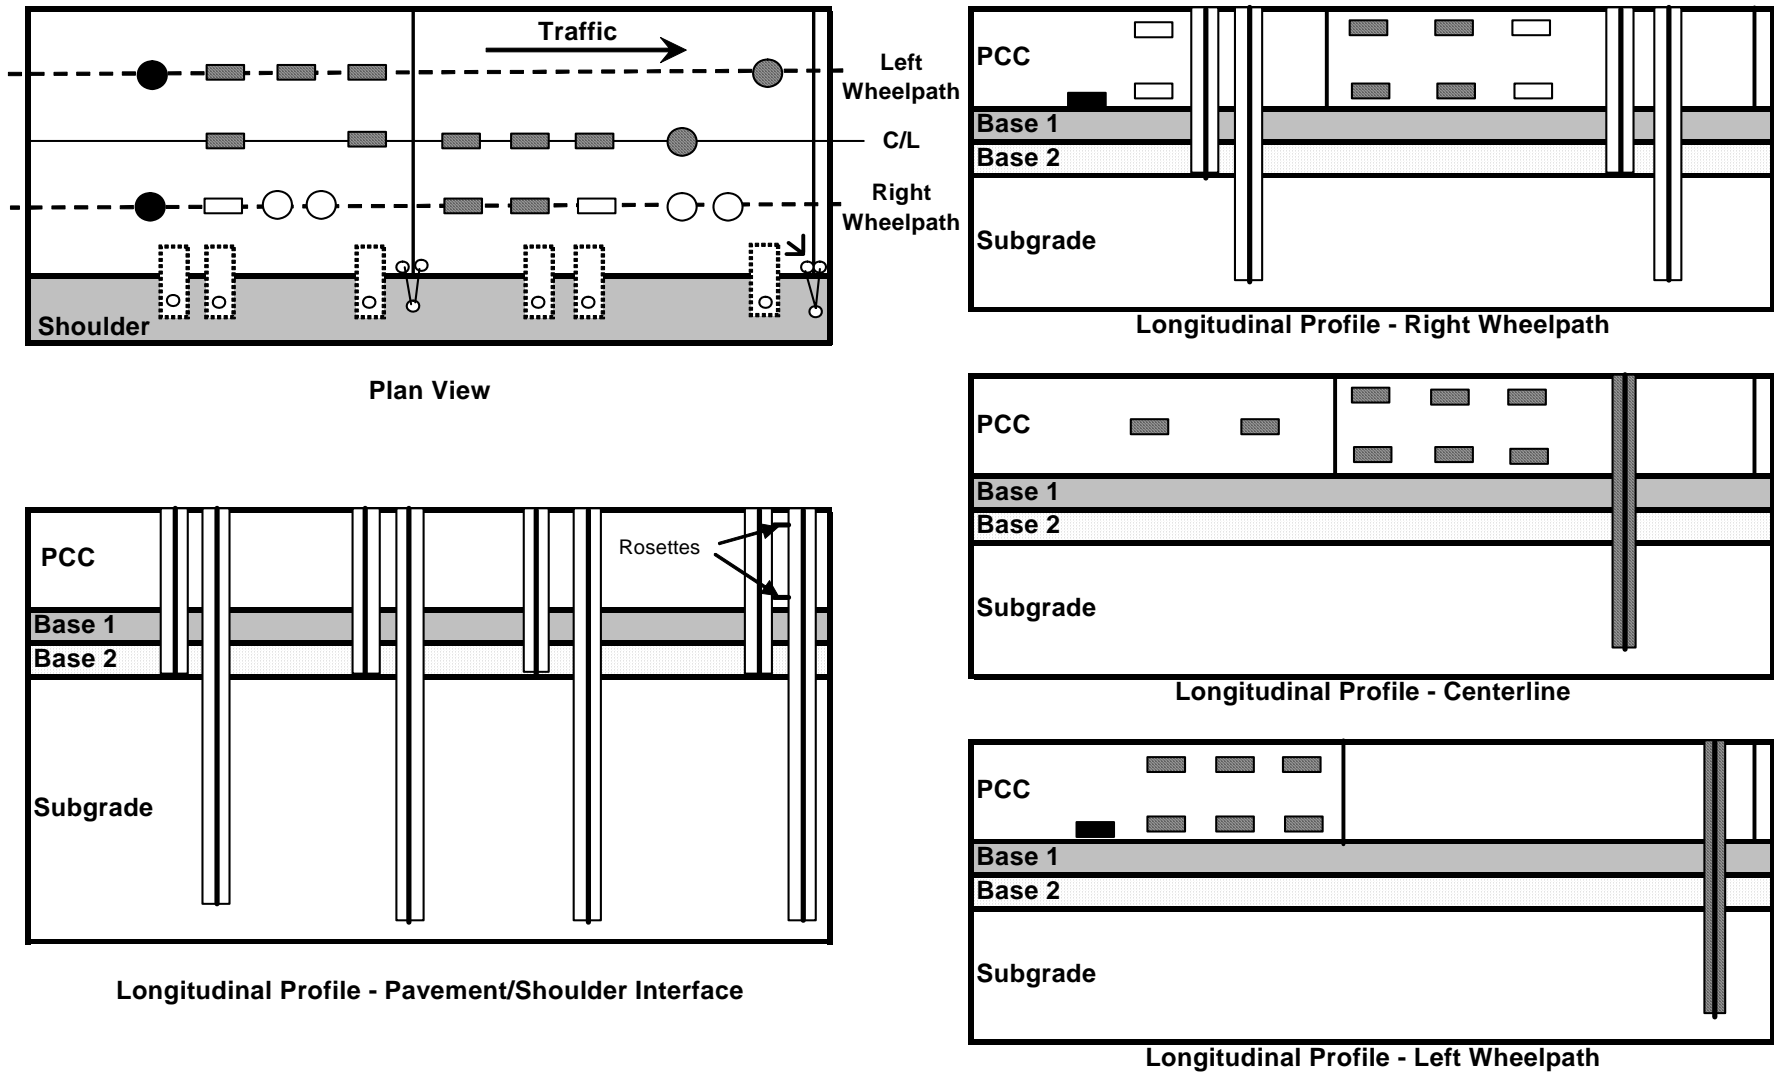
Traffic

Left Wheelpath

C/L

Right Wheelpath

Shoulder

Plan View

PCC
Base 1
Base 2
Subgrade

Longitudinal Profile - Right Wheelpath

PCC
Base 1
Base 2
Subgrade

Longitudinal Profile - Centerline

PCC
Rosettes
Base 1
Base 2
Subgrade

Longitudinal Profile - Pavement/Shoulder Interface

PCC
Base 1
Base 2
Subgrade

Longitudinal Profile - Left Wheelpath